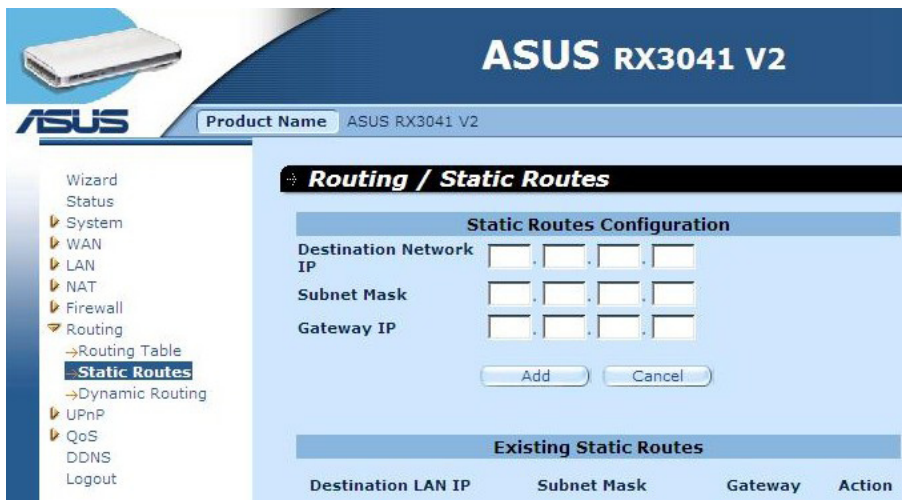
ASUS RX3041 V2

ASUS

Product Name ASUS RX3041 V2

Wizard
Status
System
WAN
LAN
NAT
Firewall
Routing
→Routing Table
→Static Routes
→Dynamic Routing
UPnP
QoS
DDNS
Logout

Routing / Static Routes

Static Routes Configuration

Destination Network IP [ ].[ ].[ ].[ ]
Subnet Mask [ ].[ ].[ ].[ ]
Gateway IP [ ].[ ].[ ].[ ]

Add Cancel

Existing Static Routes

| Destination LAN IP | Subnet Mask | Gateway | Action |
|---|---|---|---|